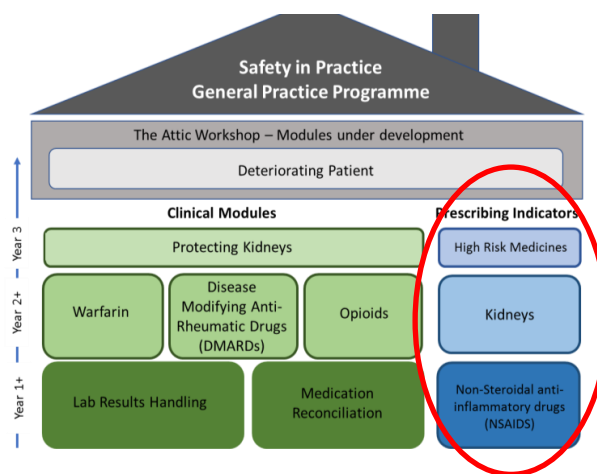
Safety in Practice
General Practice Programme

The Attic Workshop – Modules under development

Deteriorating Patient

Year 3

Year 2+

Year 1+

Clinical Modules

Protecting Kidneys

Warfarin

Disease Modifying Anti-Rheumatic Drugs (DMARDs)

Opioids

Lab Results Handling

Medication Reconciliation

Prescribing Indicators

High Risk Medicines

Kidneys

Non-Steroidal anti-inflammatory drugs (NSAIDS)